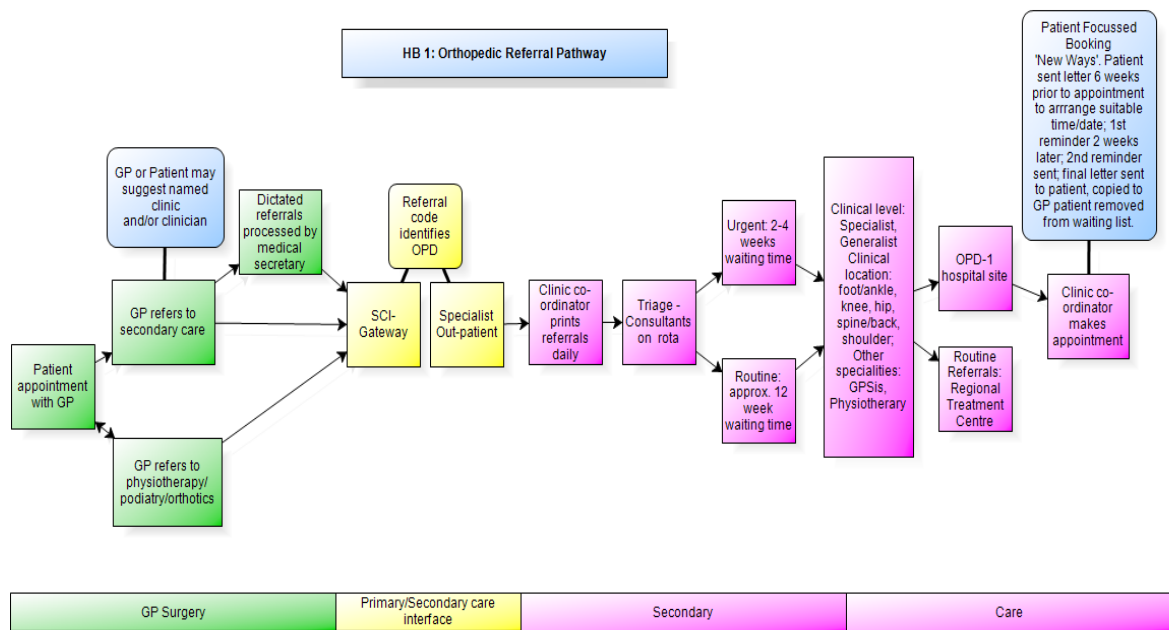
HB 1: Orthopedic Referral Pathway

Patient appointment with GP

GP or Patient may suggest named clinic and/or clinician

GP refers to secondary care

GP refers to physiotherapy/ podiatry/orthotics

Dictated referrals processed by medical secretary

Referral code identifies OPD

SCI-Gateway

Specialist Out-patient

Clinic co-ordinator prints referrals daily

Triage - Consultants on rota

Urgent: 2-4 weeks waiting time

Routine: approx. 12 week waiting time

Clinical level: Specialist, Generalist Clinical location: foot/ankle, knee, hip, spine/back, shoulder; Other specialities: GPSis, Physiotherary

OPD-1 hospital site

Routine Referrals: Regional Treatment Centre

Patient Focussed Booking 'New Ways'. Patient sent letter 6 weeks prior to appointment to arrrange suitable time/date; 1st reminder 2 weeks later; 2nd reminder sent; final letter sent to patient, copied to GP patient removed from waiting list.

Clinic co-ordinator makes appointment

| GP Surgery | Primary/Secondary care interface | Secondary | Care |
|---|---|---|---|